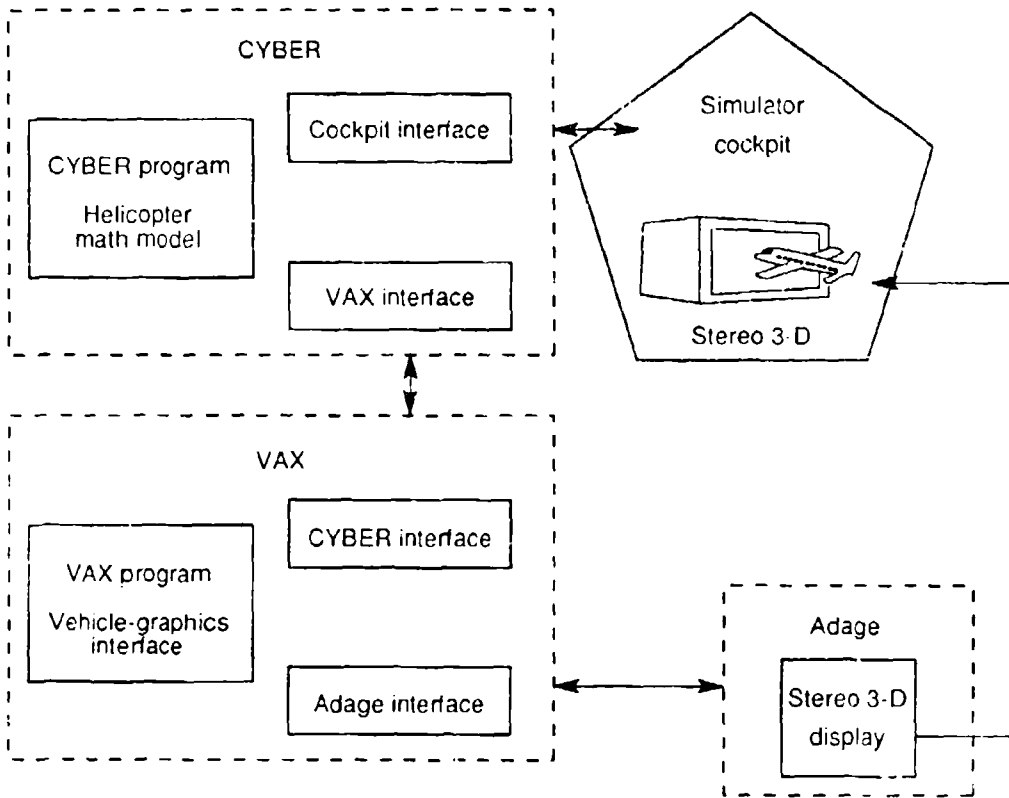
CYBER

CYBER program

Helicopter math model

Cockpit interface

VAX interface

Simulator cockpit

Stereo 3-D

VAX

VAX program

Vehicle-graphics interface

CYBER interface

Adage interface

Adage

Stereo 3-D display